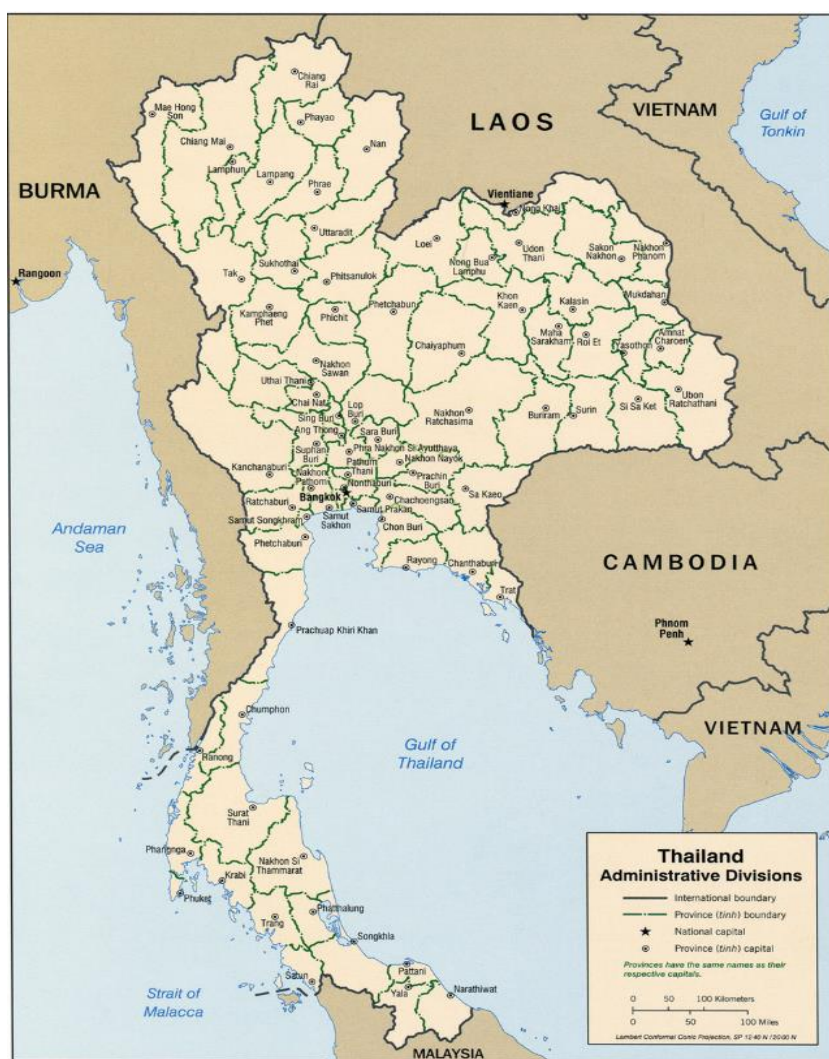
LAOS

VIETNAM

Gulf of Tonkin

BURMA

Rangoon

Chiang Rai

Mae Hong Son

Phayao

Chiang Mai

Nan

Lamphun

Lampang

Phrae

Uttaradit

Vientiane

Nong Khai

Loei

Udon Thani

Sakon Nakhon

Nakhon Phanom

Nong Bua Lamphu

Sukhothai

Tak

Phitsanulok

Kamphaeng Phet

Phichit

Phetchabun

Khon Kaen

Kalasin

Mukdahan

Maha Sarakham

Roi Et

Yasothon

Amnat Charoen

Chaiyaphum

Nakhon Sawan

Uthai Thani

Chai Nat

Lop Buri

Sing Buri

Ang Thong

Nakhon Ratchasima

Buriram

Surin

Si Sa Ket

Ubon Ratchathani

Sara Buri

Suphan Buri

Phra Nakhon Si Ayutthaya

Pathum Thani

Nakhon Nayok

Kanchanaburi

Nakhon Pathom

Nonthaburi

Prachin Buri

Bangkok

Chachoengsao

Sa Kaeo

Ratchaburi

Samut Songkhram

Samut Sakhon

Samut Prakan

Chon Buri

Andaman Sea

Phetchaburi

Rayong

Chanthaburi

Trat

CAMBODIA

Phnom Penh

Prachuap Khiri Khan

Chumphon

VIETNAM

Gulf of Thailand

Ranong

Surat Thani

Phangnga

Nakhon Si Thammarat

Krabi

Phuket

Trang

Phatthalung

Songkhla

Satun

Pattani

Yala

Narathiwat

Strait of Malacca

MALAYSIA

Thailand
Administrative Divisions

International boundary

Province (tinh) boundary

★ National capital

Province (tinh) capital

Provinces have the same names as their respective capitals.

0 50 100 Kilometers

0 50 100 Miles

Lambert Conformal Conic Projection, SP 12°40 N / 20°00 N